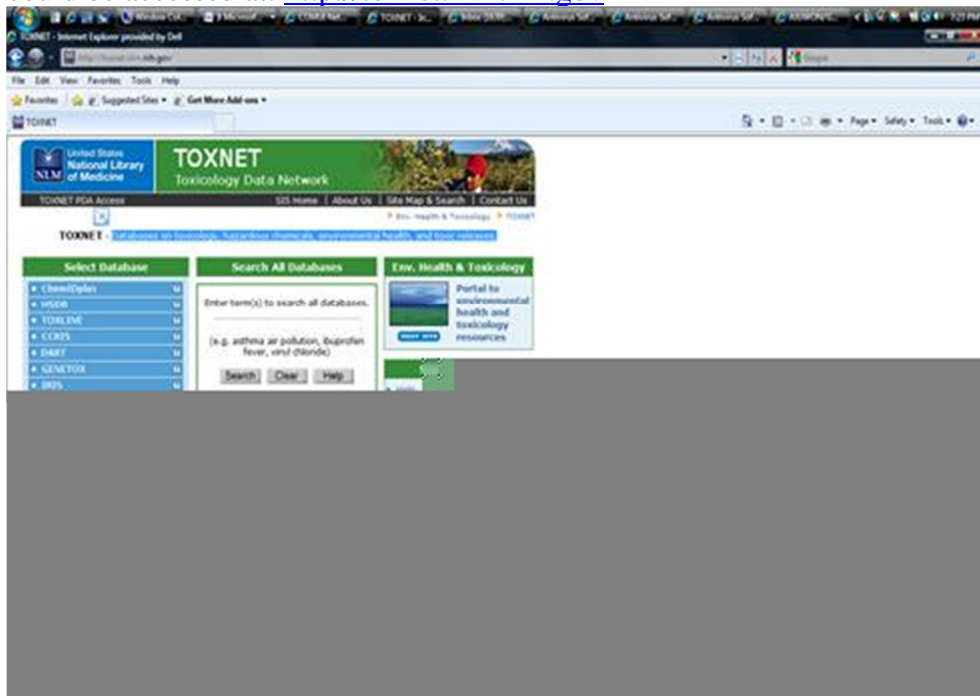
TOXNET - Internet Explorer provided by Dell

File Edit View Favorites Tools Help

Favorites Suggested Sites Get More Add-ons

TOXNET

Page Safety Tools

United States National Library of Medicine

NLM

TOXNET
Toxicology Data Network

TOXNET PDA Access

SIS Home | About Us | Site Map & Search | Contact Us

Env. Health & Toxicology > TOXNET

TOXNET - Databases on toxicology, hazardous chemicals, environmental health, and toxic releases

Select Database

ChemIDplus
HSDB
TOXLINE
CCRIS
DART
GENETOX
IRIS

Search All Databases

Enter term(s) to search all databases.

(e.g. asthma air pollution, ibuprofen fever, vinyl chloride)

Search Clear Help

Env. Health & Toxicology

Portal to environmental health and toxicology resources